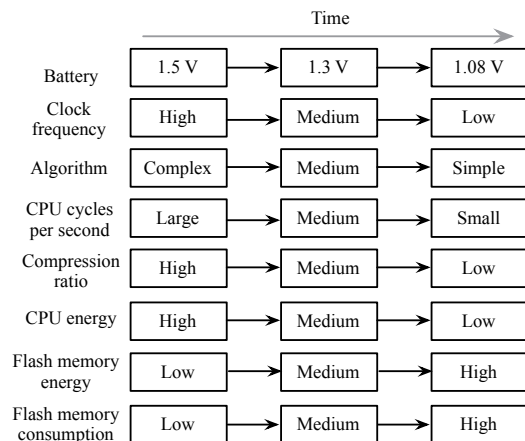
Time

| | | | |
|---|---|---|---|
| Battery | 1.5 V | 1.3 V | 1.08 V |
| Clock frequency | High | Medium | Low |
| Algorithm | Complex | Medium | Simple |
| CPU cycles per second | Large | Medium | Small |
| Compression ratio | High | Medium | Low |
| CPU energy | High | Medium | Low |
| Flash memory energy | Low | Medium | High |
| Flash memory consumption | Low | Medium | High |